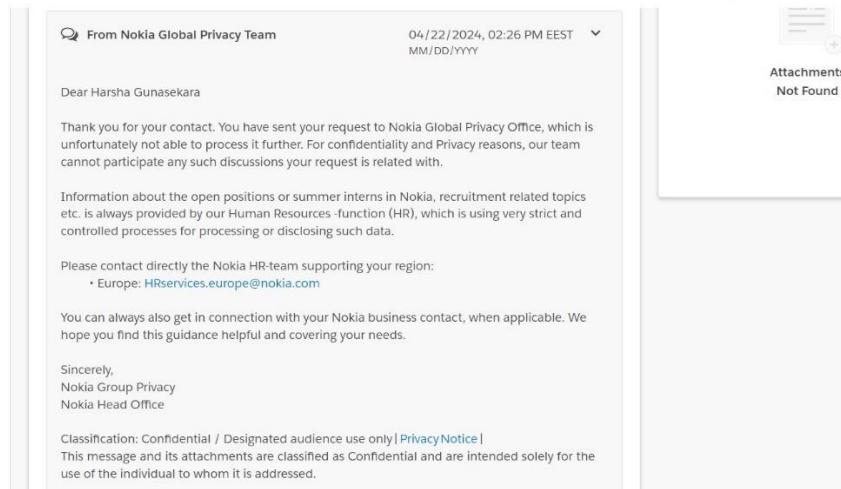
From Nokia Global Privacy Team

04/22/2024, 02:26 PM EEST
MM/DD/YYYY

Attachments
Not Found

Dear Harsha Gunasekara

Thank you for your contact. You have sent your request to Nokia Global Privacy Office, which is unfortunately not able to process it further. For confidentiality and Privacy reasons, our team cannot participate any such discussions your request is related with.

Information about the open positions or summer interns in Nokia, recruitment related topics etc. is always provided by our Human Resources -function (HR), which is using very strict and controlled processes for processing or disclosing such data.

Please contact directly the Nokia HR-team supporting your region:
• Europe: HRservices.europe@nokia.com

You can always also get in connection with your Nokia business contact, when applicable. We hope you find this guidance helpful and covering your needs.

Sincerely,
Nokia Group Privacy
Nokia Head Office

Classification: Confidential / Designated audience use only | Privacy Notice |
This message and its attachments are classified as Confidential and are intended solely for the use of the individual to whom it is addressed.